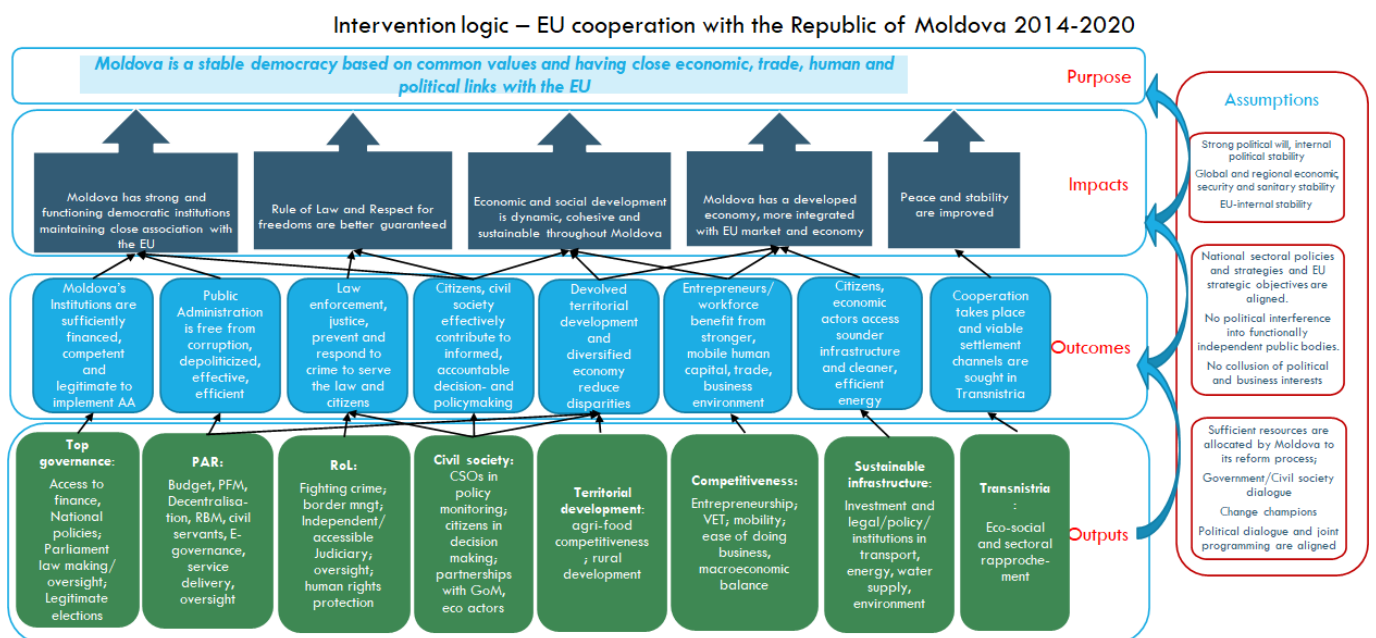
Intervention logic – EU cooperation with the Republic of Moldova 2014-2020

Moldova is a stable democracy based on common values and having close economic, trade, human and political links with the EU

Purpose

Moldova has strong and functioning democratic institutions maintaining close association with the EU

Rule of Law and Respect for freedoms are better guaranteed

Economic and social development is dynamic, cohesive and sustainable throughout Moldova

Moldova has a developed economy, more integrated with EU market and economy

Peace and stability are improved

Impacts

Moldova's Institutions are sufficiently financed, competent and legitimate to implement AA

Public Administration is free from corruption, depoliticized, effective, efficient

Law enforcement, justice, prevent and respond to crime to serve the law and citizens

Citizens, civil society effectively contribute to informed, accountable decision- and policymaking

Devolved territorial development and diversified economy reduce disparities

Entrepreneurs/ workforce benefit from stronger, mobile human capital, trade, business environment

Citizens, economic actors access sounder infrastructure and cleaner, efficient energy

Cooperation takes place and viable settlement channels are sought in Transnistria

Outcomes

Top governance: Access to finance, National policies; Parliament law making/ oversight; Legitimate elections

PAR: Budget, PFM, Decentralisation, RBM, civil servants, E-governance, service delivery, oversight

RoL: Fighting crime; border mngt; Independent/ accessible Judiciary; oversight; human rights protection

Civil society: CSOs in policy monitoring; citizens in decision making; partnerships with GoM, eco actors

Territorial development: agri-food competitiveness ; rural development

Competitiveness: Entrepreneurship; VET; mobility; ease of doing business, macroeconomic balance

Sustainable infrastructure: Investment and legal/policy/ institutions in transport, energy, water supply, environment

Transnistria : Eco-social and sectoral rapprochement

Outputs

Assumptions

Strong political will, internal political stability

Global and regional economic, security and sanitary stability

EU-internal stability

National sectoral policies and strategies and EU strategic objectives are aligned.

No political interference into functionally independent public bodies.

No collusion of political and business interests

Sufficient resources are allocated by Moldova to its reform process;

Government/Civil society dialogue

Change champions

Political dialogue and joint programming are aligned